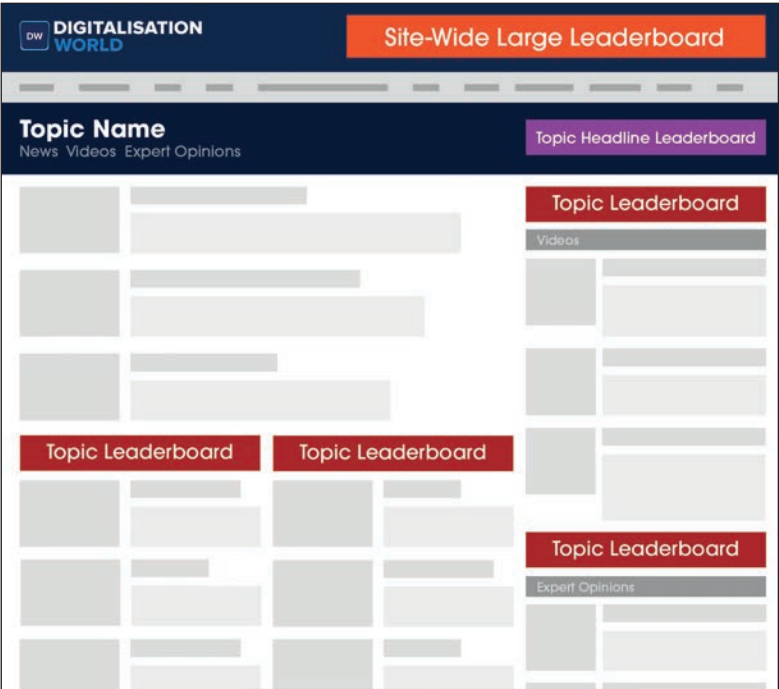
DW DIGITALISATION WORLD

Site-Wide Large Leaderboard

Topic Name
News Videos Expert Opinions

Topic Headline Leaderboard

Topic Leaderboard

Videos

Topic Leaderboard

Topic Leaderboard

Topic Leaderboard

Expert Opinions